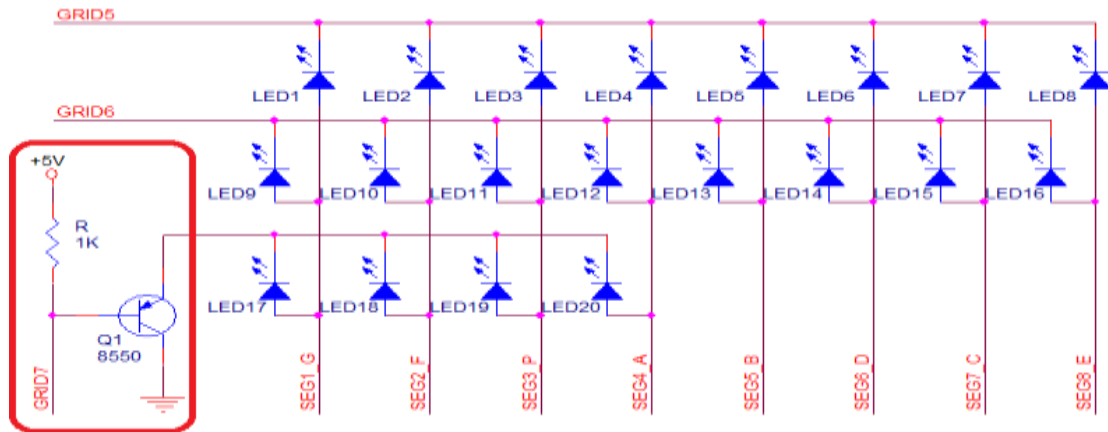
GRID5

LED1 LED2 LED3 LED4 LED5 LED6 LED7 LED8

GRID6

+5V

R
1K

LED9 LED10 LED11 LED12 LED13 LED14 LED15 LED16

LED17 LED18 LED19 LED20

Q1
8550

GRID7

SEG1 G SEG2 F SEG3 P SEG4 A SEG5 B SEG6 D SEG7 C SEG8 E